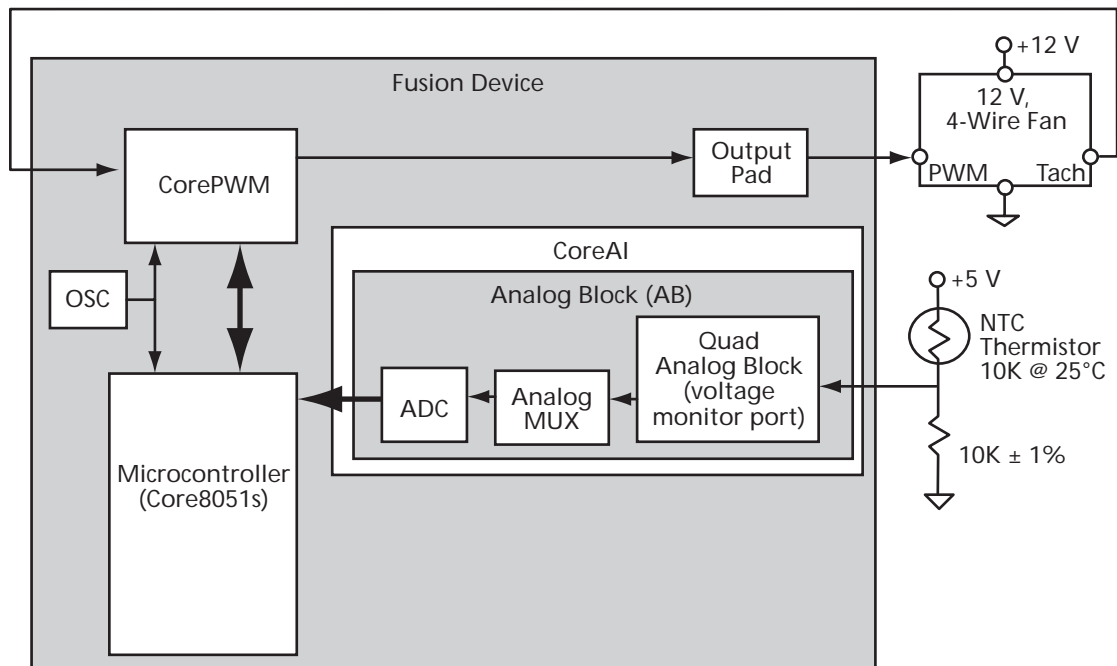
Fusion Device

CorePWM

Output Pad

+12 V

12 V, 4-Wire Fan

PWM

Tach

CoreAI

OSC

Analog Block (AB)

+5 V

Quad Analog Block (voltage monitor port)

NTC Thermistor 10K @ 25°C

ADC

Analog MUX

10K ± 1%

Microcontroller (Core8051s)